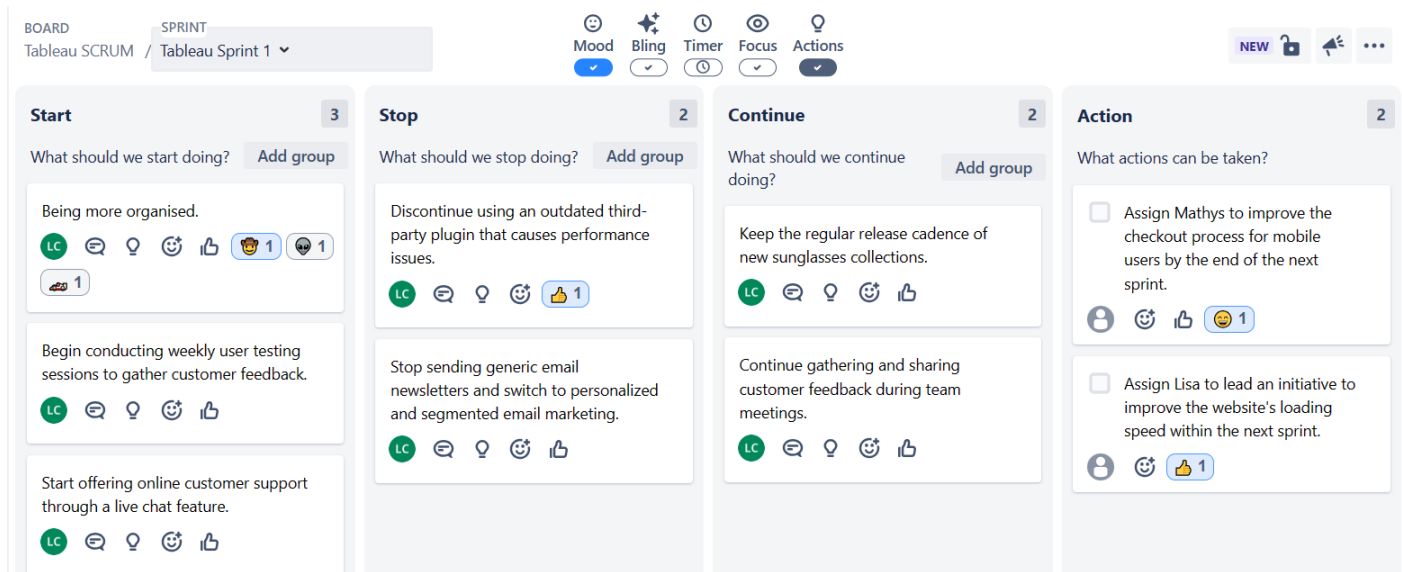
BOARD
Tableau SCRUM / SPRINT
Tableau Sprint 1

Mood Bling Timer Focus Actions

NEW

Start 3
What should we start doing? Add group

Being more organised.
LC 1 1
1

Begin conducting weekly user testing sessions to gather customer feedback.
LC

Start offering online customer support through a live chat feature.
LC

Stop 2
What should we stop doing? Add group

Discontinue using an outdated third-party plugin that causes performance issues.
LC 1

Stop sending generic email newsletters and switch to personalized and segmented email marketing.
LC

Continue 2
What should we continue doing? Add group

Keep the regular release cadence of new sunglasses collections.
LC

Continue gathering and sharing customer feedback during team meetings.
LC

Action 2
What actions can be taken?

Assign Mathys to improve the checkout process for mobile users by the end of the next sprint.
1

Assign Lisa to lead an initiative to improve the website's loading speed within the next sprint.
1